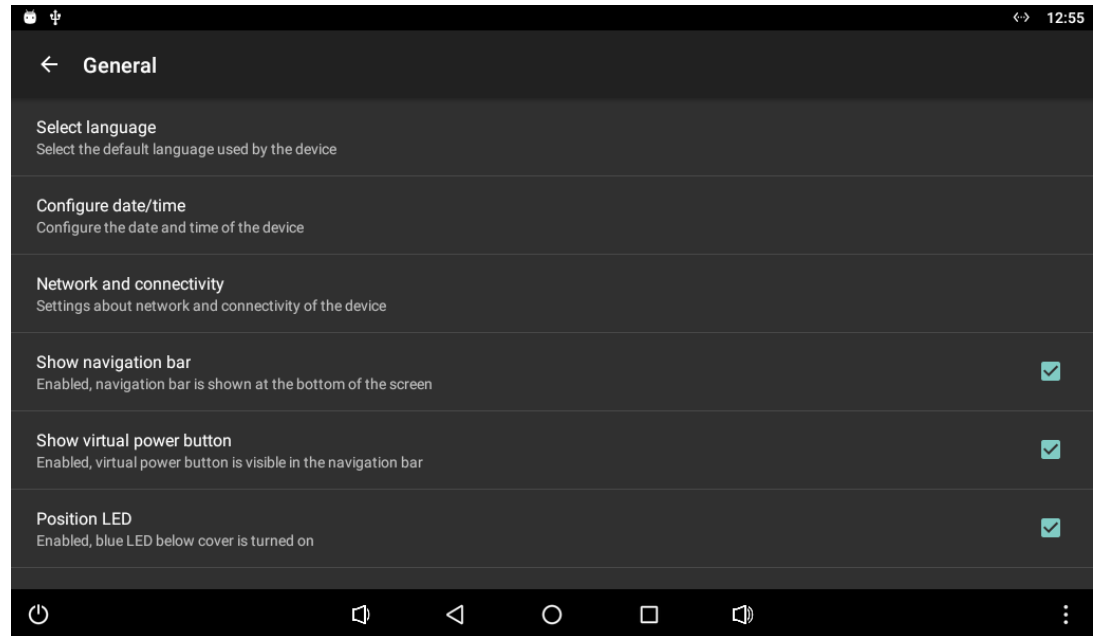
12:55

General

Select language
Select the default language used by the device

Configure date/time
Configure the date and time of the device

Network and connectivity
Settings about network and connectivity of the device

Show navigation bar
Enabled, navigation bar is shown at the bottom of the screen

Show virtual power button
Enabled, virtual power button is visible in the navigation bar

Position LED
Enabled, blue LED below cover is turned on